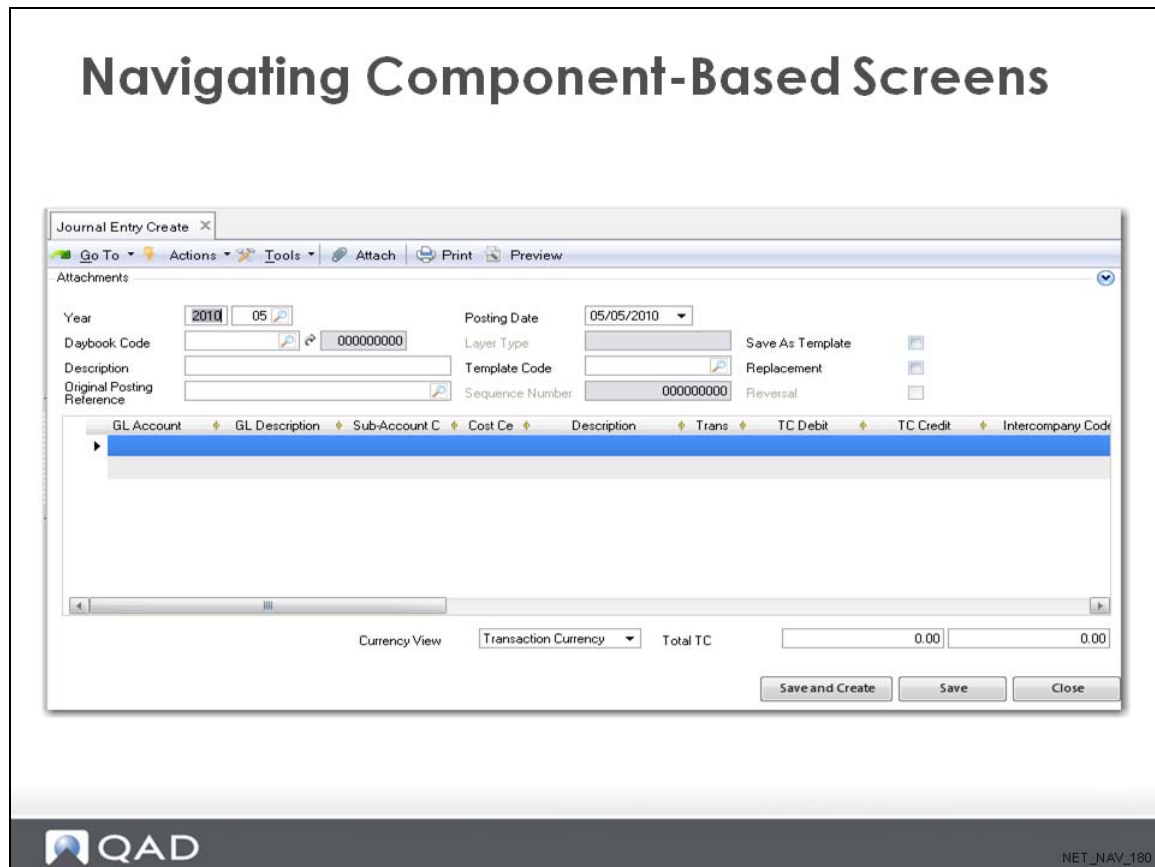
Navigating Component-Based Screens

Journal Entry Create ×

Go To ▾ Actions ▾ Tools ▾ Attach Print Preview

Attachments

Year 2010 05

Daybook Code 000000000

Description

Original Posting Reference

Posting Date 05/05/2010

Layer Type

Template Code

Sequence Number 000000000

Save As Template

Replacement

Reversal

| GL Account | GL Description | Sub-Account C | Cost Ce | Description | Trans | TC Debit | TC Credit | Intercompany Code |
|---|---|---|---|---|---|---|---|---|
| | | | | | | | | |

Currency View Transaction Currency Total TC 0.00 0.00

Save and Create Save Close

QAD

NET_NAV_180